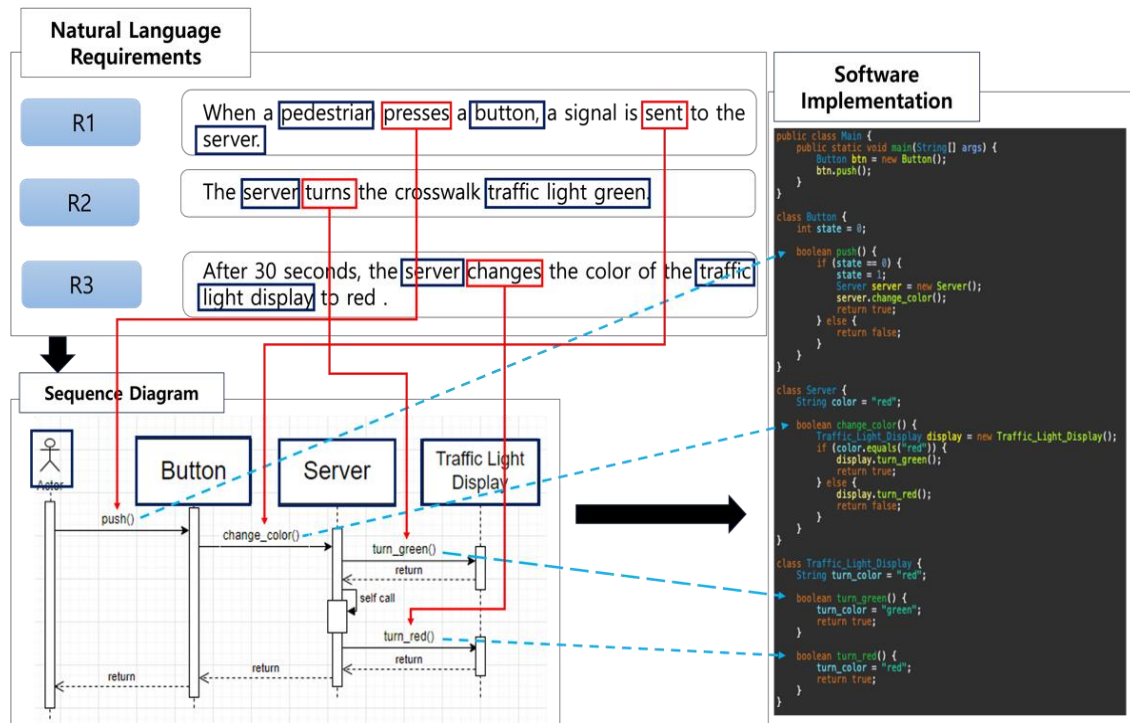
Natural Language Requirements

R1
When a pedestrian presses a button, a signal is sent to the server.

R2
The server turns the crosswalk traffic light green.

R3
After 30 seconds, the server changes the color of the traffic light display to red .

Sequence Diagram

Actor
Button
Server
Traffic Light Display
push()
change_color()
turn_green()
return
self call
turn_red()
return
return
return

Software Implementation

public class Main {
    public static void main(String[] args) {
        Button btn = new Button();
        btn.push();
    }
}

class Button {
    int state = 0;

    boolean push() {
        if (state == 0) {
            state = 1;
            Server server = new Server();
            server.change_color();
            return true;
        } else {
            return false;
        }
    }
}

class Server {
    String color = "red";

    boolean change_color() {
        Traffic_Light_Display display = new Traffic_Light_Display();
        if (color.equals("red")) {
            display.turn_green();
            return true;
        } else {
            display.turn_red();
            return false;
        }
    }
}

class Traffic_Light_Display {
    String turn_color = "red";

    boolean turn_green() {
        turn_color = "green";
        return true;
    }

    boolean turn_red() {
        turn_color = "red";
        return true;
    }
}